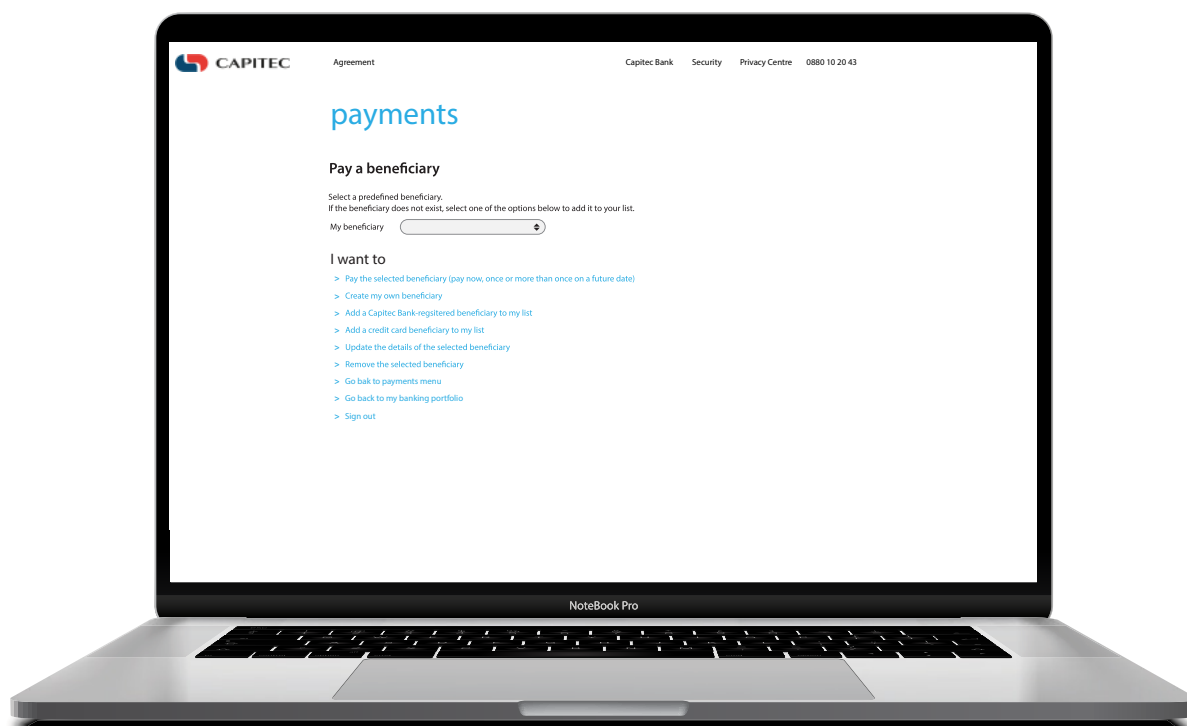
CAPITEC Agreement Capitec Bank Security Privacy Centre 0880 10 20 43

payments

Pay a beneficiary

Select a predefined beneficiary.
If the beneficiary does not exist, select one of the options below to add it to your list.

My beneficiary

I want to

> Pay the selected beneficiary (pay now, once or more than once on a future date)
> Create my own beneficiary
> Add a Capitec Bank-regsitered beneficiary to my list
> Add a credit card beneficiary to my list
> Update the details of the selected beneficiary
> Remove the selected beneficiary
> Go bak to payments menu
> Go back to my banking portfolio
> Sign out

NoteBook Pro